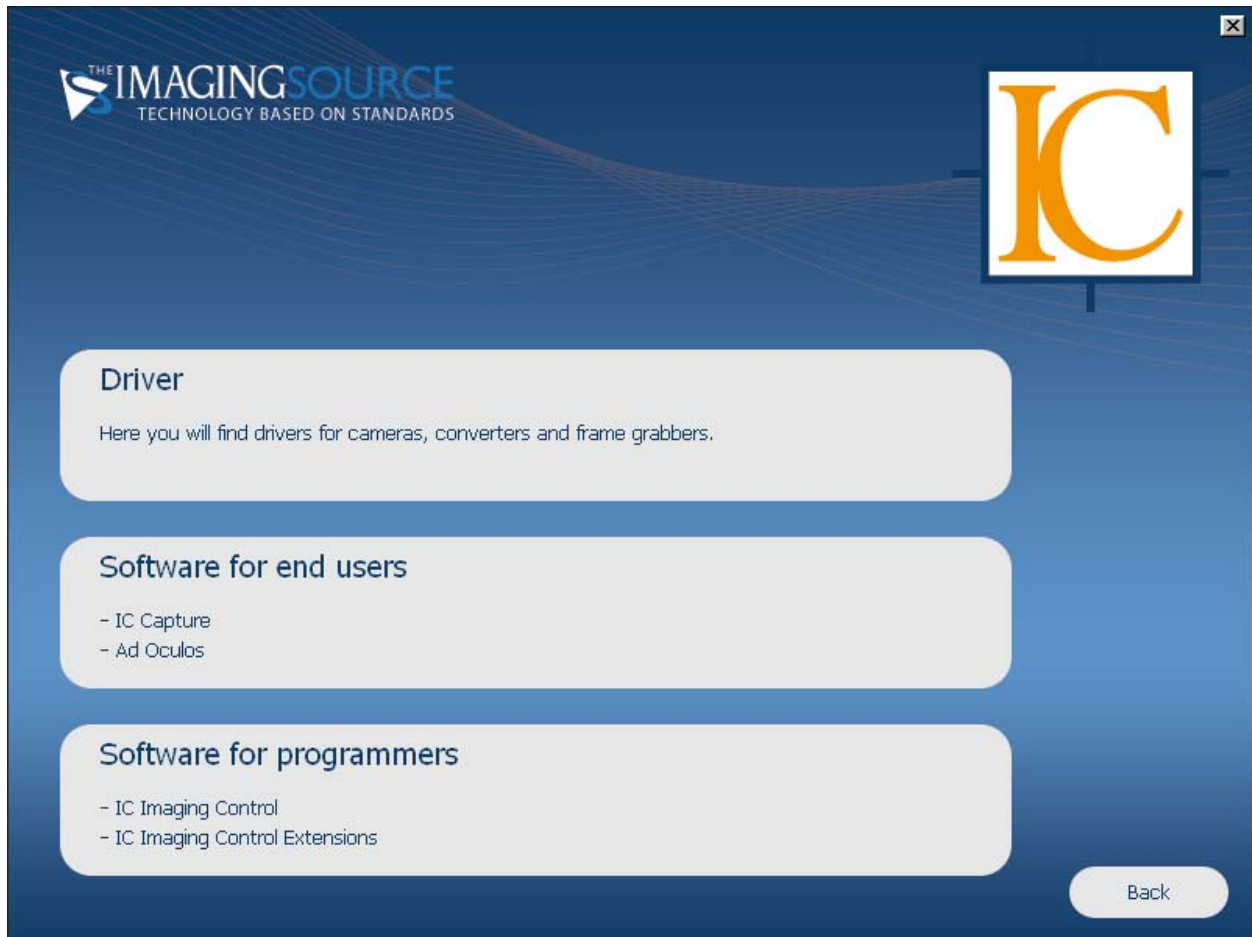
THE IMAGINGSOURCE
TECHNOLOGY BASED ON STANDARDS

IC

Driver

Here you will find drivers for cameras, converters and frame grabbers.

Software for end users

- IC Capture
- Ad Oculos

Software for programmers

- IC Imaging Control
- IC Imaging Control Extensions

Back